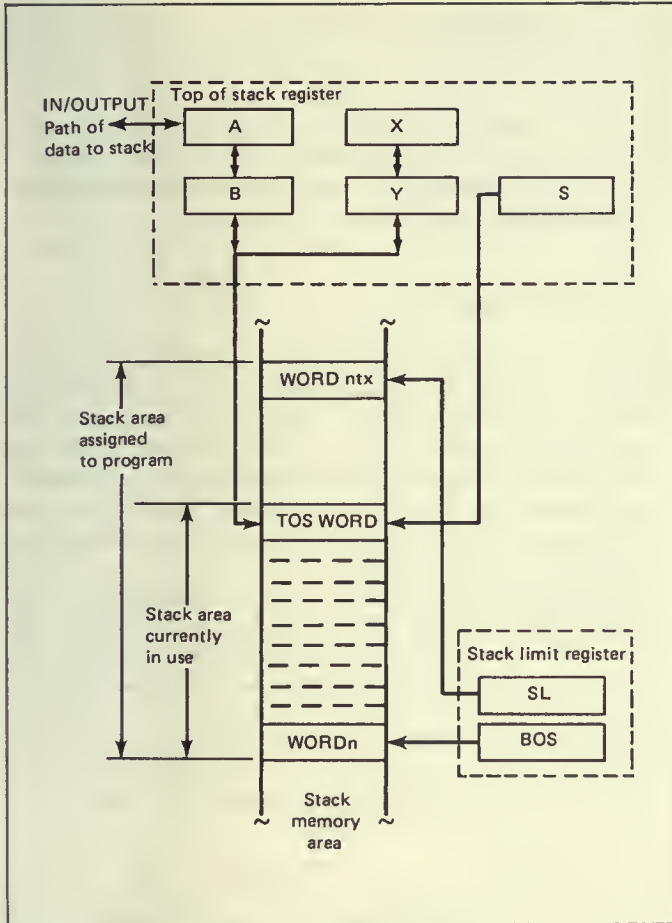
Top of stack register

IN/OUTPUT Path of data to stack

A

X

B

Y

S

WORD ntx

Stack area assigned to program

TOS WORD

Stack area currently in use

Stack limit register

SL

WORDn

BOS

Stack memory area